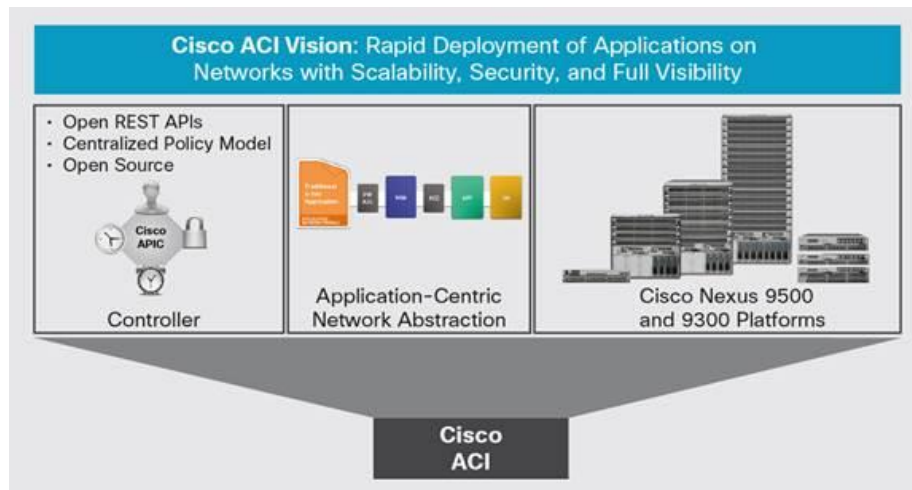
Cisco ACI Vision: Rapid Deployment of Applications on Networks with Scalability, Security, and Full Visibility

- Open REST APIs
- Centralized Policy Model
- Open Source

Cisco APIC

Controller

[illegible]

Application-Centric Network Abstraction

Cisco Nexus 9500 and 9300 Platforms

Cisco ACI